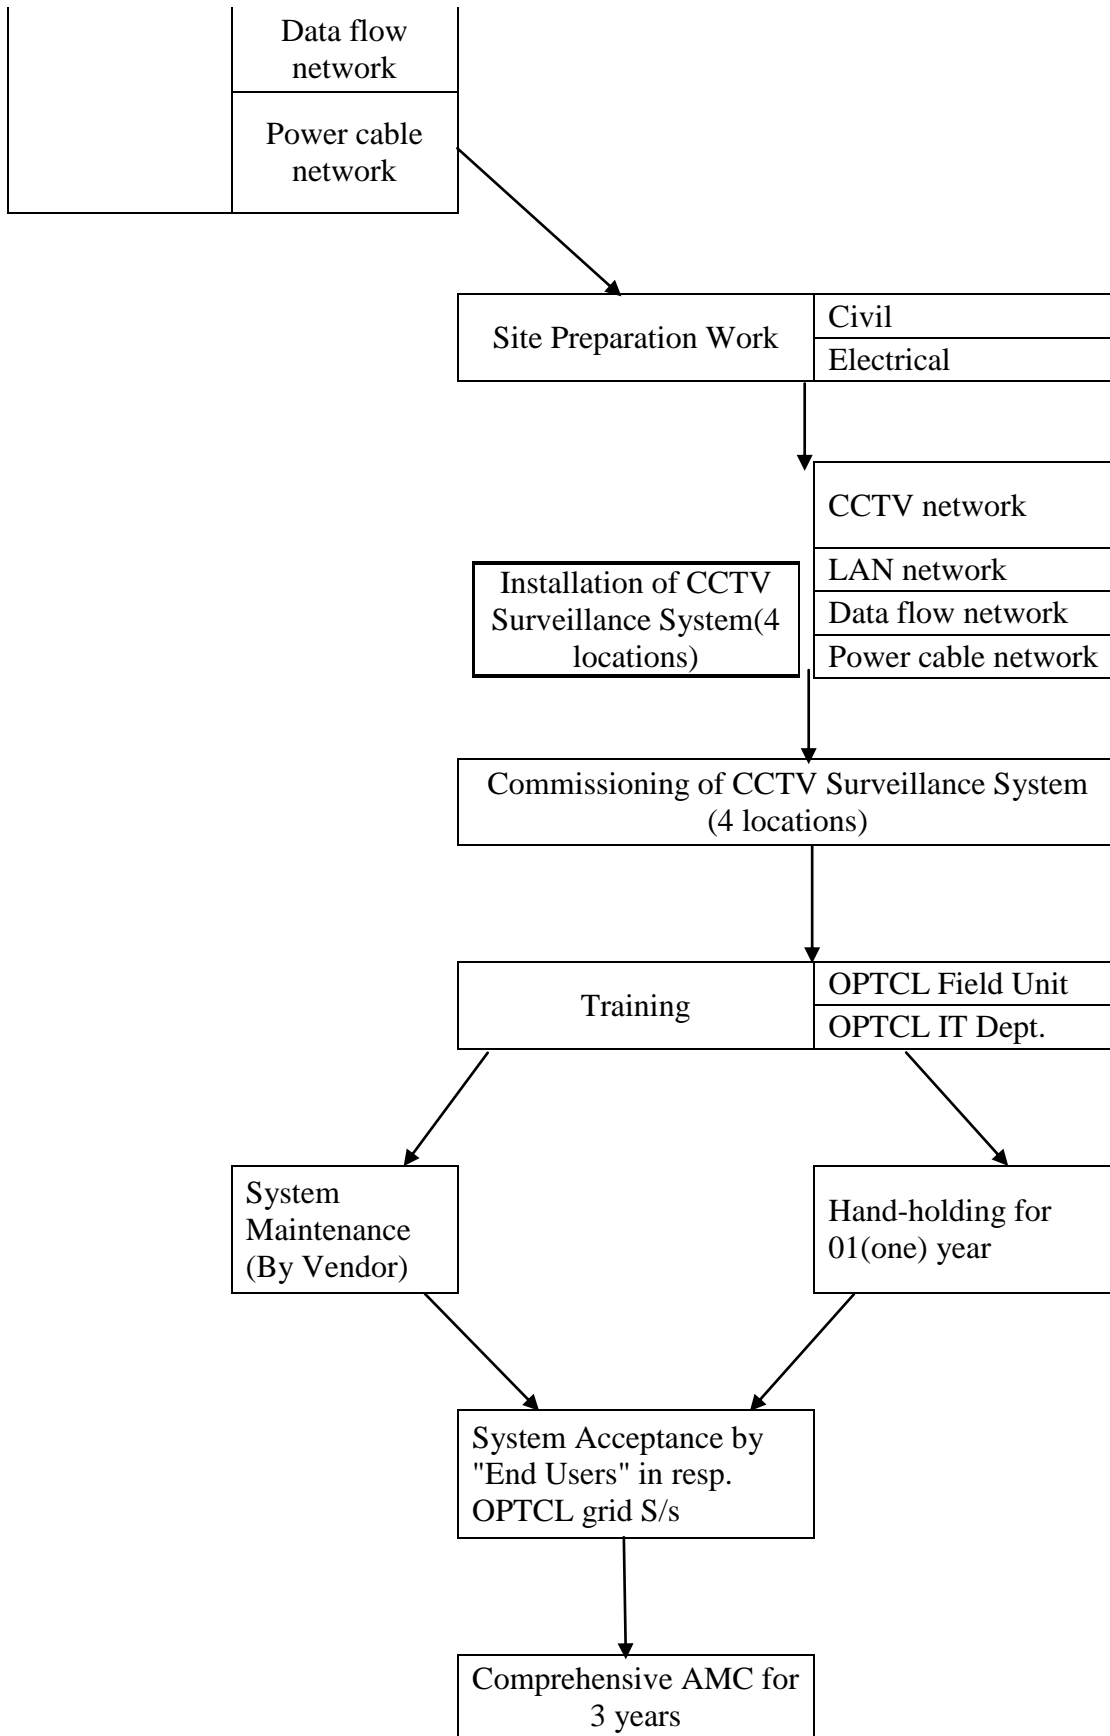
Data flow network

Power cable network

Site Preparation Work

Civil

Electrical

CCTV network

LAN network

Data flow network

Power cable network

Installation of CCTV Surveillance System(4 locations)

Commissioning of CCTV Surveillance System (4 locations)

Training

OPTCL Field Unit

OPTCL IT Dept.

System Maintenance (By Vendor)

Hand-holding for 01(one) year

System Acceptance by "End Users" in resp. OPTCL grid S/s

Comprehensive AMC for 3 years